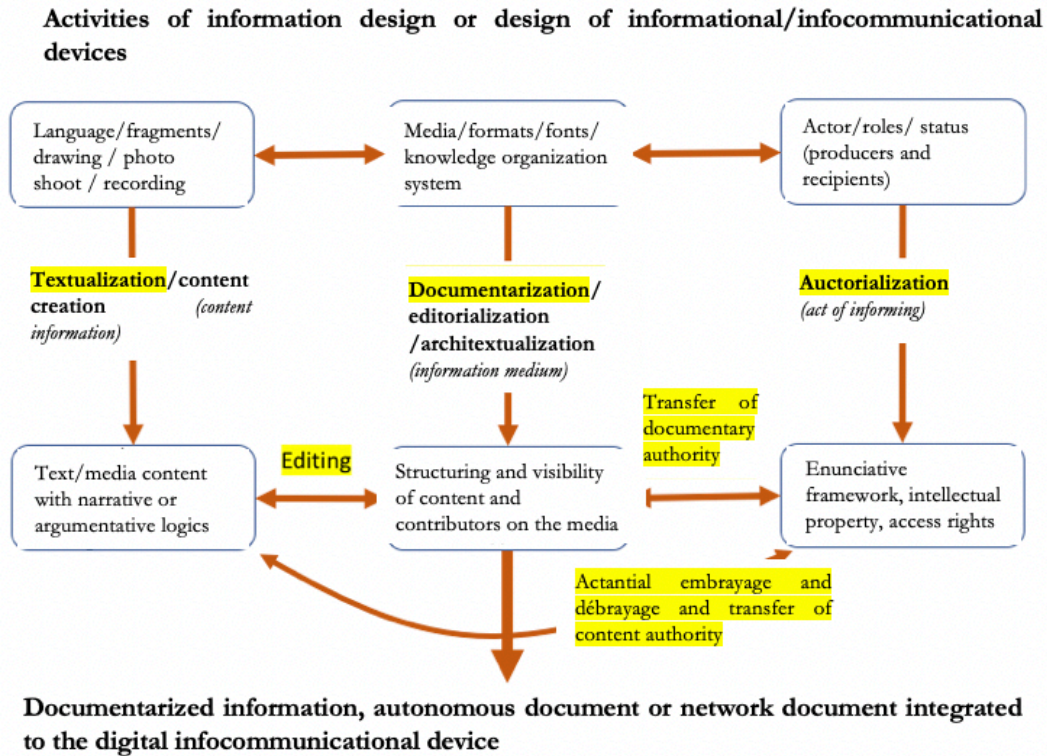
Activities of information design or design of informational/infocommunicational devices

Language/fragments/ drawing / photo shoot / recording

Media/formats/fonts/ knowledge organization system

Actor/roles/ status (producers and recipients)

Textualization/content creation (content information)

Documentarization/ editorialization /architextualization (information medium)

Auctorialization (act of informing)

Transfer of documentary authority

Text/media content with narrative or argumentative logics

Editing

Structuring and visibility of content and contributors on the media

Enunciative framework, intellectual property, access rights

Actantial embrayage and débrayage and transfer of content authority

Documentarized information, autonomous document or network document integrated to the digital infocommunicational device